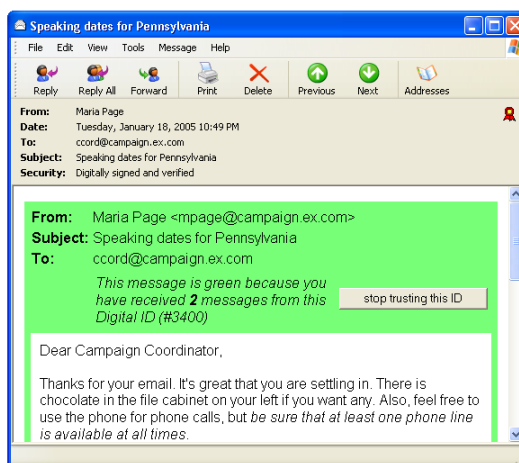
Speaking dates for Pennsylvania

File Edit View Tools Message Help

Reply Reply All Forward Print Delete Previous Next Addresses

From: Maria Page
Date: Tuesday, January 18, 2005 10:49 PM
To: ccord@campaign.ex.com
Subject: Speaking dates for Pennsylvania
Security: Digitally signed and verified

From: Maria Page <mpage@campaign.ex.com>
Subject: Speaking dates for Pennsylvania
To: ccord@campaign.ex.com

*This message is green because you have received **2** messages from this Digital ID (#3400)*

stop trusting this ID

Dear Campaign Coordinator,

Thanks for your email. It's great that you are settling in. There is chocolate in the file cabinet on your left if you want any. Also, feel free to use the phone for phone calls, but *be sure that at least one phone line is available at all times.*